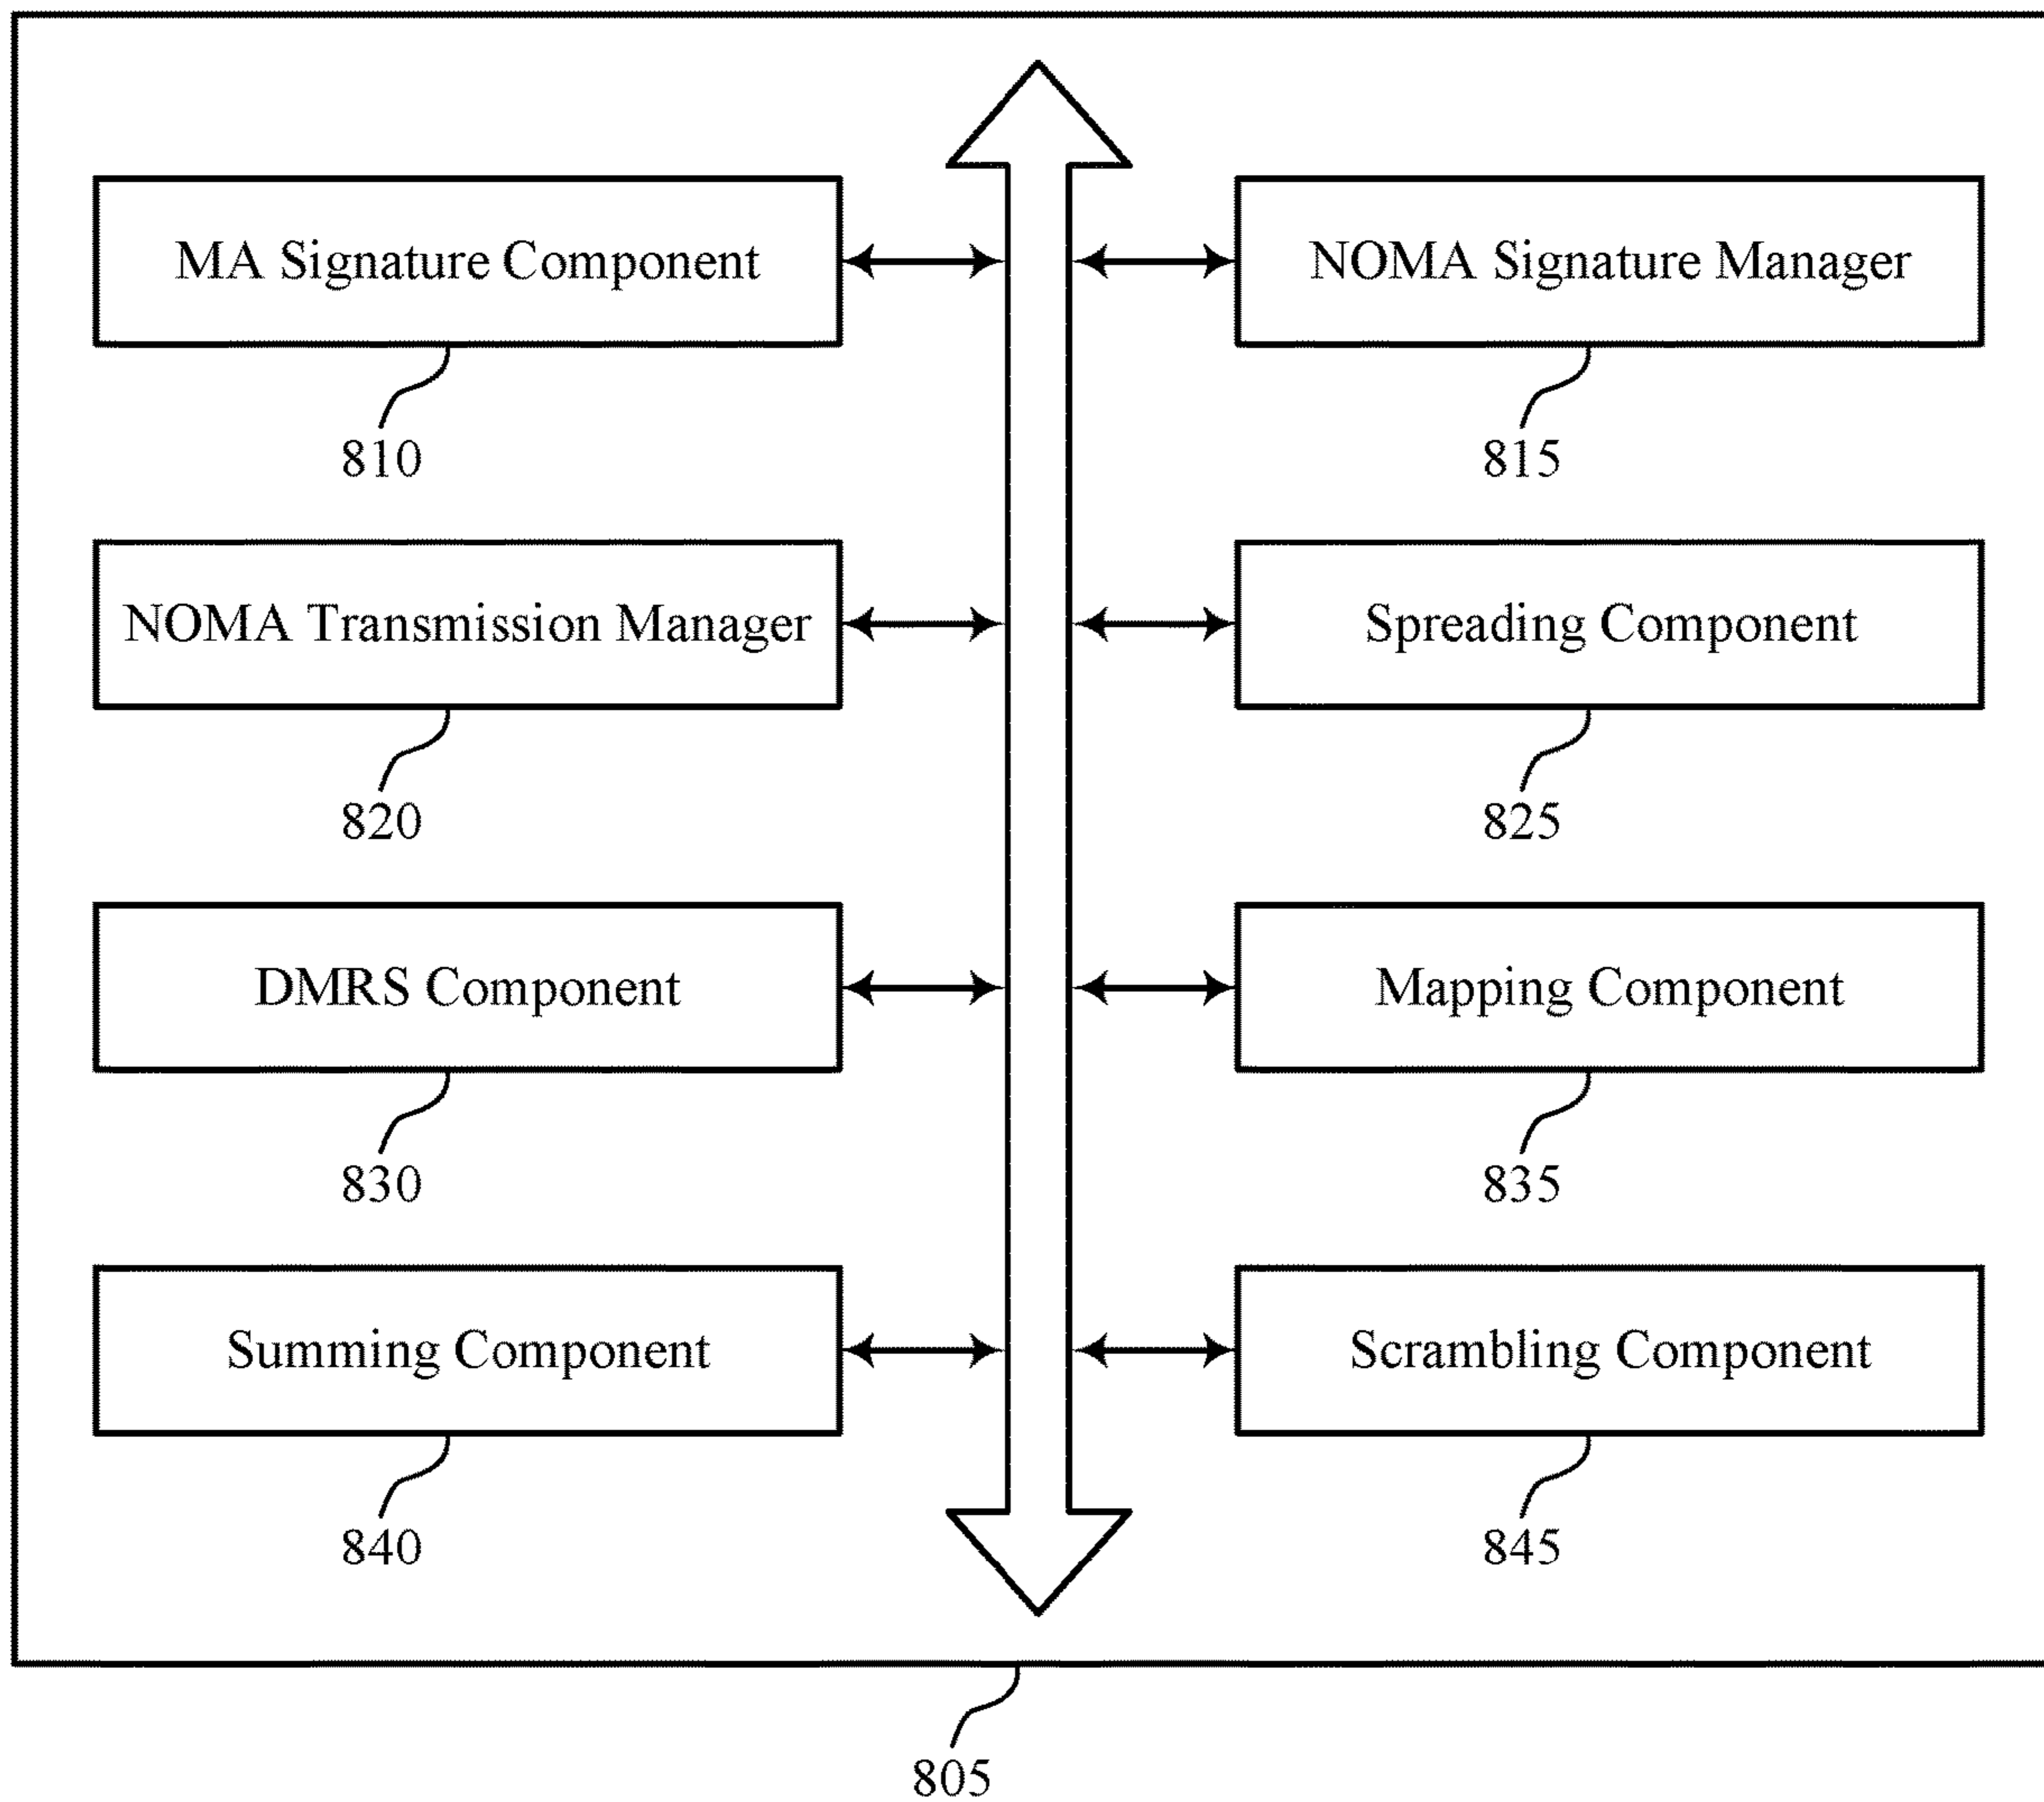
MA Signature Component

810

NOMA Signature Manager

815

NOMA Transmission Manager

820

Spreading Component

825

DMRS Component

830

Mapping Component

835

Summing Component

840

Scrambling Component

845

805